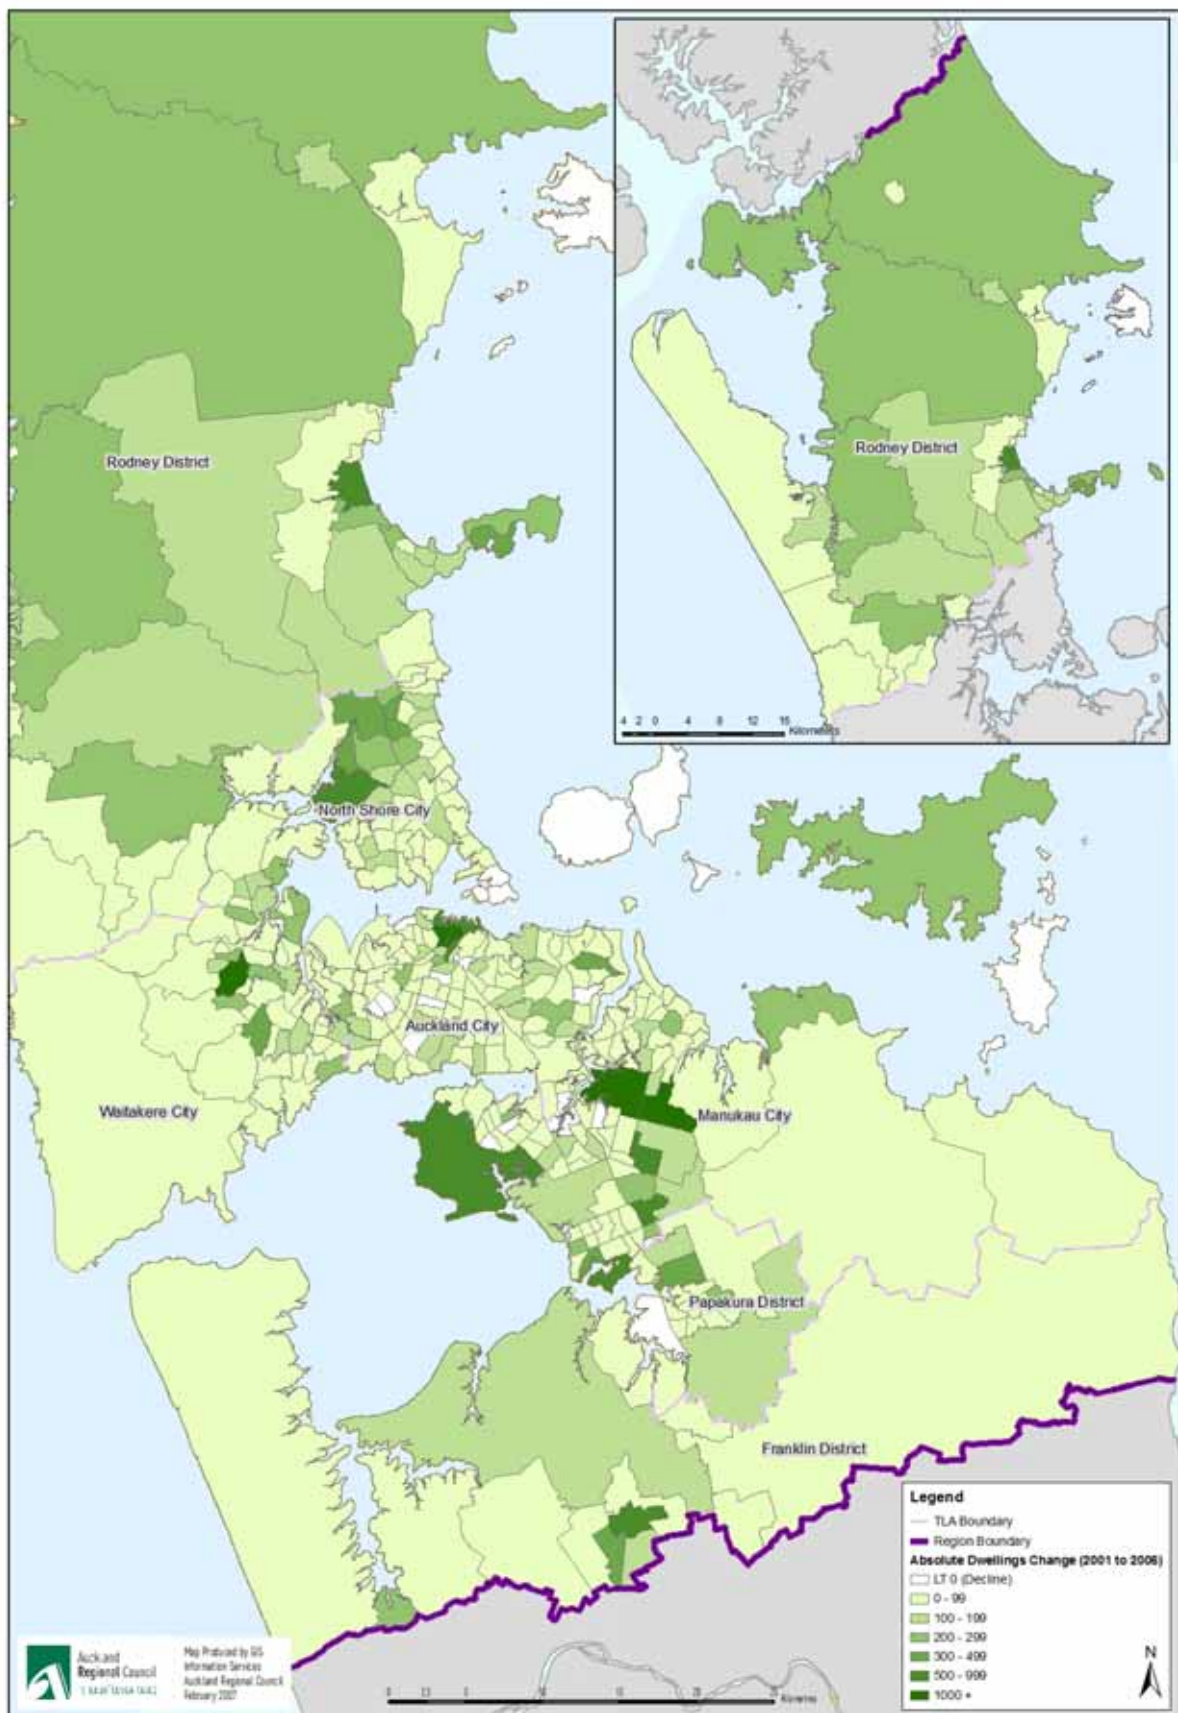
Rodney District

4 2 0 4 8 12 16 Kilometers

Rodney District

North Shore City

Auckland City

Waitakere City

Manukau City

Papakura District

Franklin District

Legend
TLA Boundary
Region Boundary
Absolute Dwellings Change (2001 to 2006)
LT 0 (Decline)
0 - 99
100 - 199
200 - 299
300 - 499
500 - 999
1000 +

N

Auckland Regional Council
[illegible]

Map Produced by GIS Information Services Auckland Regional Council February 2007

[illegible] Kilometres